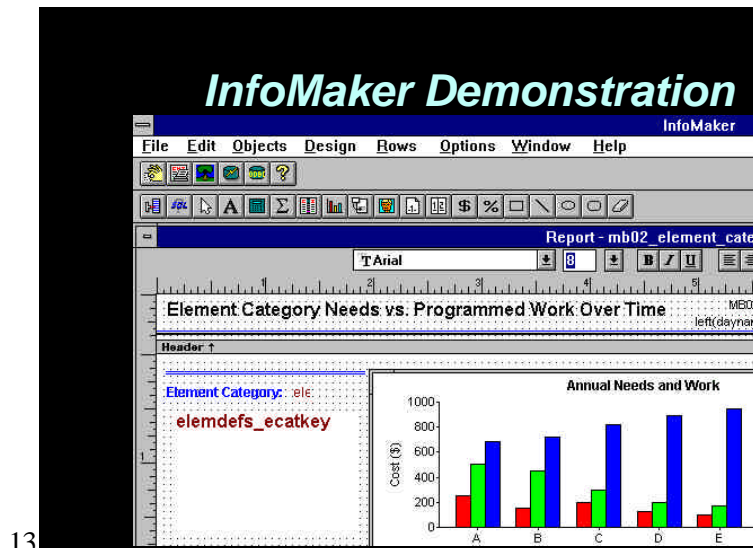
InfoMaker Demonstration

InfoMaker

File Edit Objects Design Rows Options Window Help

Report - mb02_element_cate

Arial

8

B I U

Element Category Needs vs. Programmed Work Over Time

MB0

left(daynar

Header ↑

Element Category: ele

elemdefs_ecatkey

Annual Needs and Work

1000

800

600

400

200

0

Cost ($)

A B C D E

13